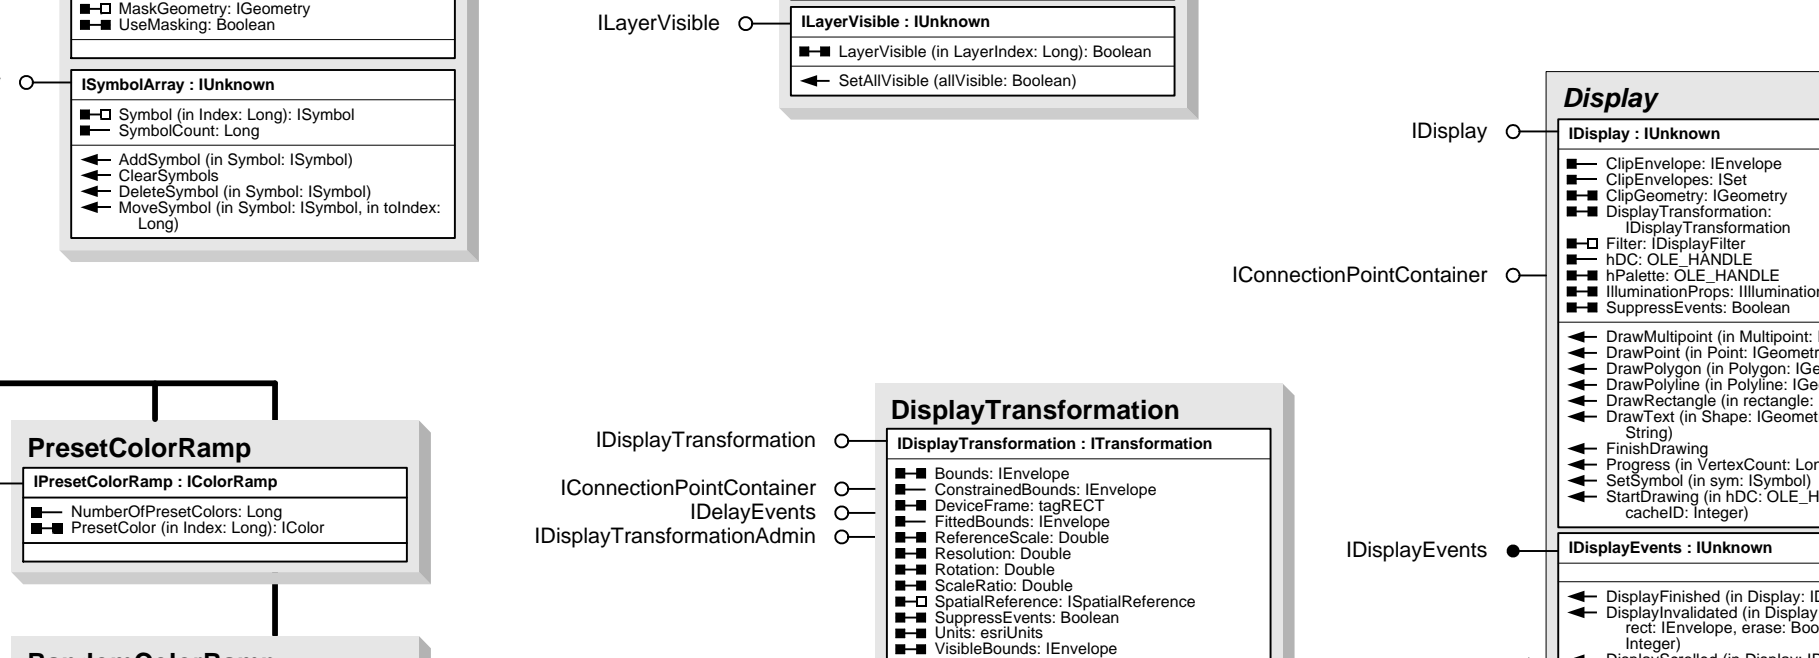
MaskGeometry: IGeometry
UseMasking: Boolean

ISymbolArray : IUnknown

Symbol (in Index: Long): ISymbol
SymbolCount: Long

AddSymbol (in Symbol: ISymbol)
ClearSymbols
DeleteSymbol (in Symbol: ISymbol)
MoveSymbol (in Symbol: ISymbol, in toIndex: Long)

ILayerVisible

ILayerVisible : IUnknown

LayerVisible (in LayerIndex: Long): Boolean

SetAllVisible (allVisible: Boolean)

Display

IDisplay

IDisplay : IUnknown

ClipEnvelope: IEnvelope
ClipEnvelopes: ISet
ClipGeometry: IGeometry
DisplayTransformation: IDisplayTransformation
Filter: IDisplayFilter
hDC: OLE_HANDLE
hPalette: OLE_HANDLE
IlluminationProps: IIllumination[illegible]
SuppressEvents: Boolean

IConnectionPointContainer

DrawMultipoint (in Multipoint: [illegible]
DrawPoint (in Point: IGeometr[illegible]
DrawPolygon (in Polygon: IGe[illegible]
DrawPolyline (in Polyline: IGe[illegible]
DrawRectangle (in rectangle: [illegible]
DrawText (in Shape: IGeomet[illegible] String)
FinishDrawing
Progress (in VertexCount: Lon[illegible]
SetSymbol (in sym: ISymbol)
StartDrawing (in hDC: OLE_H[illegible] cacheID: Integer)

IDisplayEvents

IDisplayEvents : IUnknown

DisplayFinished (in Display: I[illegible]
DisplayInvalidated (in Display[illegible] rect: IEnvelope, erase: Boo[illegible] Integer)
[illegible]

PresetColorRamp

IPresetColorRamp : IColorRamp

NumberOfPresetColors: Long
PresetColor (in Index: Long): IColor

RandomColorRamp

DisplayTransformation

IDisplayTransformation

IDisplayTransformation : ITransformation

IConnectionPointContainer
IDelayEvents
IDisplayTransformationAdmin

Bounds: IEnvelope
ConstrainedBounds: IEnvelope
DeviceFrame: tagRECT
FittedBounds: IEnvelope
ReferenceScale: Double
Resolution: Double
Rotation: Double
ScaleRatio: Double
SpatialReference: ISpatialReference
SuppressEvents: Boolean
Units: esriUnits
VisibleBounds: IEnvelope